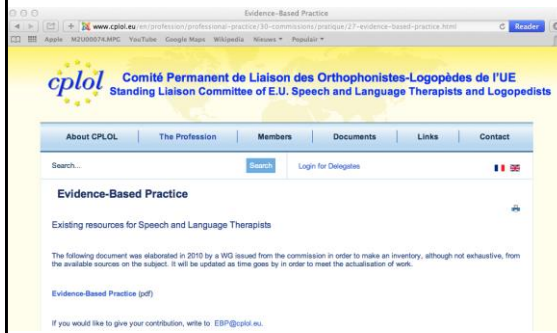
Evidence-Based Practice

www.cplol.eu/en/profession/professional-practice/30-commissions/pratique/27-evidence-based-practice.html

Reader

Apple M2U00074.MPG YouTube Google Maps Wikipedia Nieuws ▾ Populair ▾

cplol

Comité Permanent de Liaison des Orthophonistes-Logopèdes de l'UE
Standing Liaison Committee of E.U. Speech and Language Therapists and Logopedists

| About CPLOL | The Profession | Members | Documents | Links | Contact |
|---|---|---|---|---|---|

Search...

Search

Login for Delegates

Evidence-Based Practice

Existing resources for Speech and Language Therapists

The following document was elaborated in 2010 by a WG issued from the commission in order to make an inventory, although not exhaustive, from the available sources on the subject. It will be updated as time goes by in order to meet the actualisation of work.

Evidence-Based Practice (pdf)

If you would like to give your contribution, write to EBP@cplol.eu.